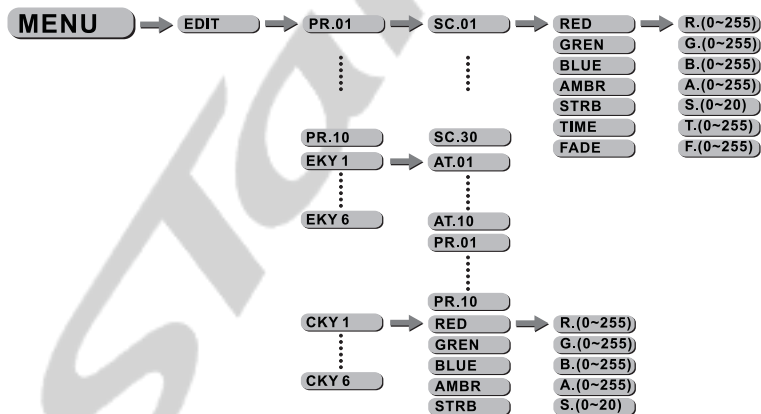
MENU
EDIT
PR.01
SC.01
RED
R.(0~255)
GREN
G.(0~255)
BLUE
B.(0~255)
AMBR
A.(0~255)
STRB
S.(0~20)
TIME
T.(0~255)
FADE
F.(0~255)
PR.10
SC.30
EKY 1
AT.01
EKY 6
AT.10
PR.01
PR.10
CKY 1
RED
R.(0~255)
GREN
G.(0~255)
BLUE
B.(0~255)
CKY 6
AMBR
A.(0~255)
STRB
S.(0~20)